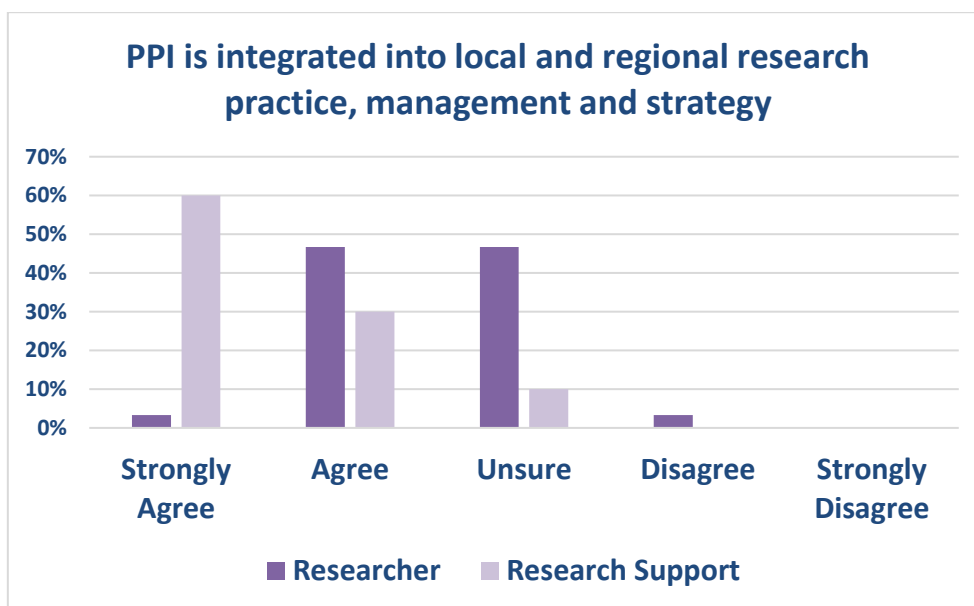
PPI is integrated into local and regional research practice, management and strategy

70%
60%
50%
40%
30%
20%
10%
0%

Strongly Agree
Agree
Unsure
Disagree
Strongly Disagree

Researcher
Research Support